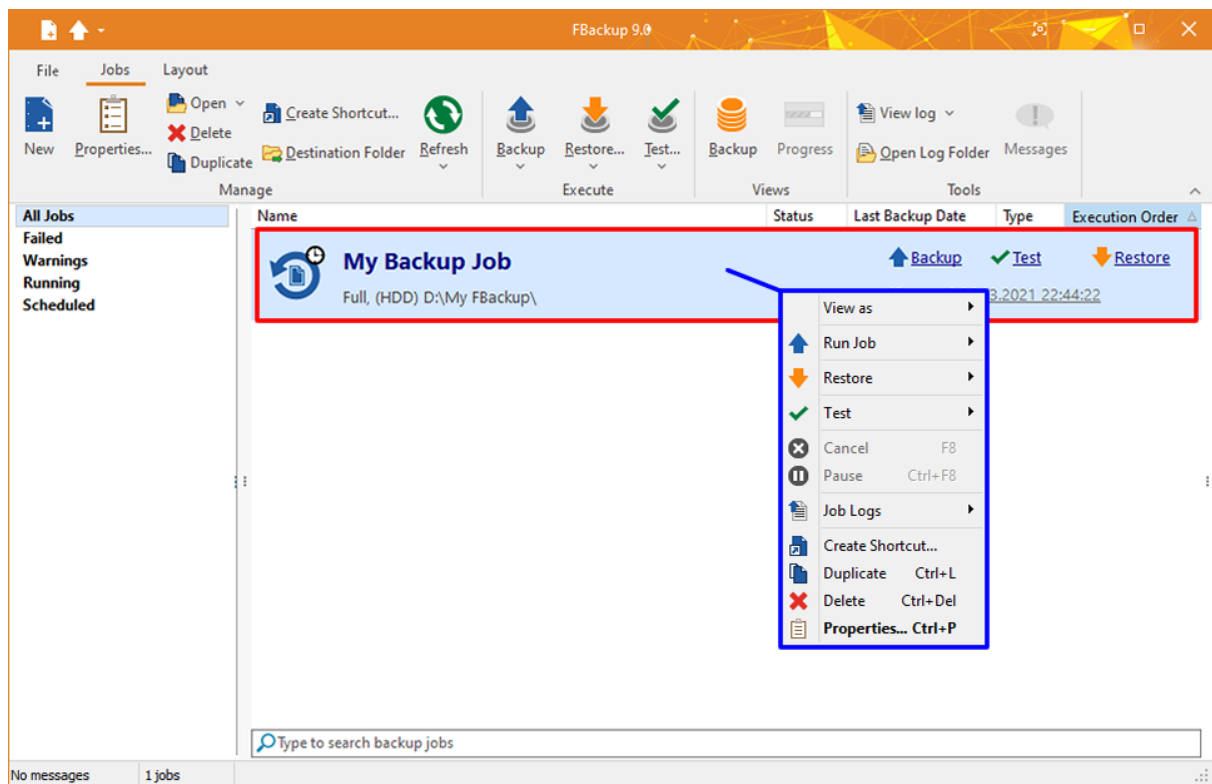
FBackup 9.0

File Jobs Layout

New Properties... Open Delete Duplicate Create Shortcut... Destination Folder Refresh
Manage

Backup Restore... Test...
Execute

Backup Progress
Views

View log Open Log Folder Messages
Tools

All Jobs
Failed
Warnings
Running
Scheduled

| Name | Status | Last Backup Date | Type | Execution Order |
|---|---|---|---|---|

My Backup Job
Full, (HDD) D:\My FBackup\

Backup Test Restore

3.2021 22:44:22

View as
Run Job
Restore
Test
Cancel F8
Pause Ctrl+F8
Job Logs
Create Shortcut...
Duplicate Ctrl+L
Delete Ctrl+Del
Properties... Ctrl+P

Type to search backup jobs

No messages 1 jobs